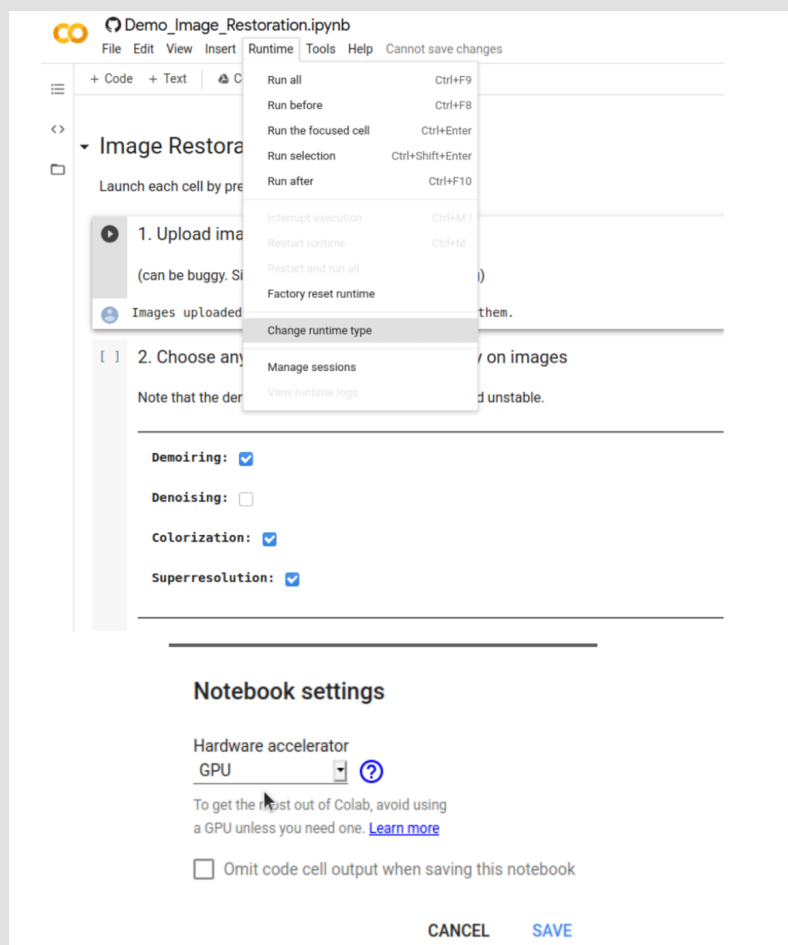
CO Demo_Image_Restoration.ipynb
File Edit View Insert Runtime Tools Help Cannot save changes

+ Code + Text C

Image Restora

Launch each cell by pre

1. Upload ima

(can be buggy. Si )

Images uploaded them.

[ ] 2. Choose any on images

Note that the der d unstable.

Run all Ctrl+F9
Run before Ctrl+F8
Run the focused cell Ctrl+Enter
Run selection Ctrl+Shift+Enter
Run after Ctrl+F10
Interrupt execution Ctrl+M I
Restart runtime Ctrl+M .
Restart and run all
Factory reset runtime
Change runtime type
Manage sessions
View runtime logs

Demoiring:

Denoising:

Colorization:

Superresolution:

Notebook settings

Hardware accelerator
GPU

To get the most out of Colab, avoid using a GPU unless you need one. Learn more

Omit code cell output when saving this notebook

CANCEL SAVE